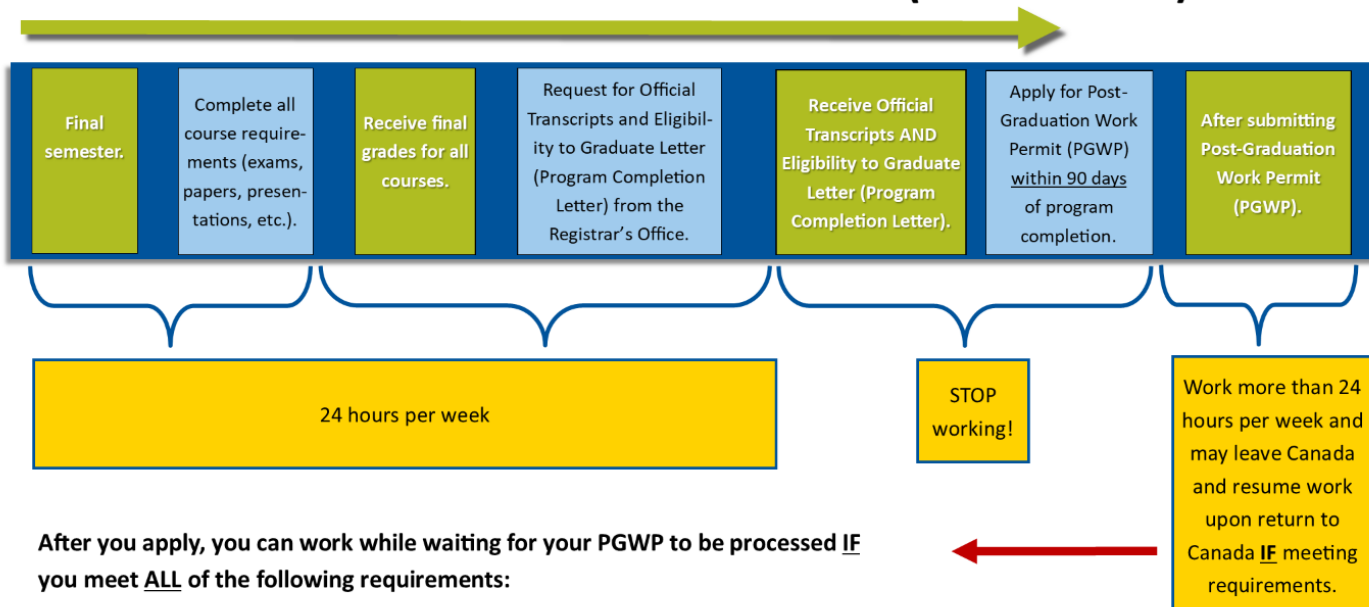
Final semester.

Complete all course requirements (exams, papers, presentations, etc.).

Receive final grades for all courses.

Request for Official Transcripts and Eligibility to Graduate Letter (Program Completion Letter) from the Registrar's Office.

Receive Official Transcripts AND Eligibility to Graduate Letter (Program Completion Letter).

Apply for Post-Graduation Work Permit (PGWP) within 90 days of program completion.

After submitting Post-Graduation Work Permit (PGWP).

24 hours per week

STOP working!

Work more than 24 hours per week and may leave Canada and resume work upon return to Canada IF meeting requirements.

After you apply, you can work while waiting for your PGWP to be processed IF you meet ALL of the following requirements: